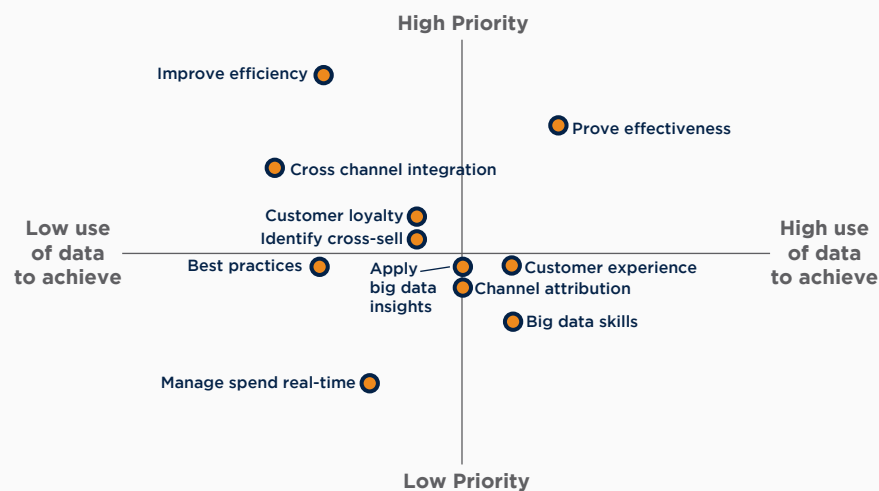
High Priority

Improve efficiency

Prove effectiveness

Cross channel integration

Low use of data to achieve

Customer loyalty

Identify cross-sell

High use of data to achieve

Best practices

Apply big data insights

Customer experience

Channel attribution

Big data skills

Manage spend real-time

Low Priority